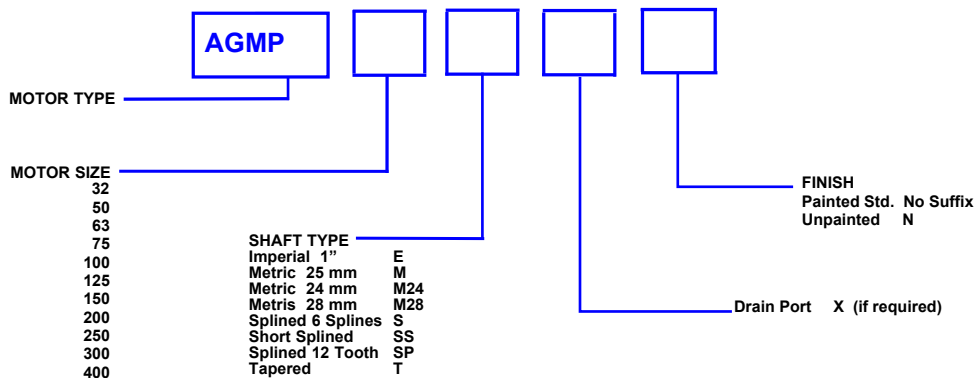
AGMP

MOTOR TYPE

MOTOR SIZE
32
50
63
75
100
125
150
200
250
300
400

SHAFT TYPE
| | |
|---|---|
| Imperial 1" | E |
| Metric 25 mm | M |
| Metric 24 mm | M24 |
| Metris 28 mm | M28 |
| Splined 6 Splines | S |
| Short Splined | SS |
| Splined 12 Tooth | SP |
| Tapered | T |

Drain Port X (if required)

FINISH
Painted Std. No Suffix
Unpainted N